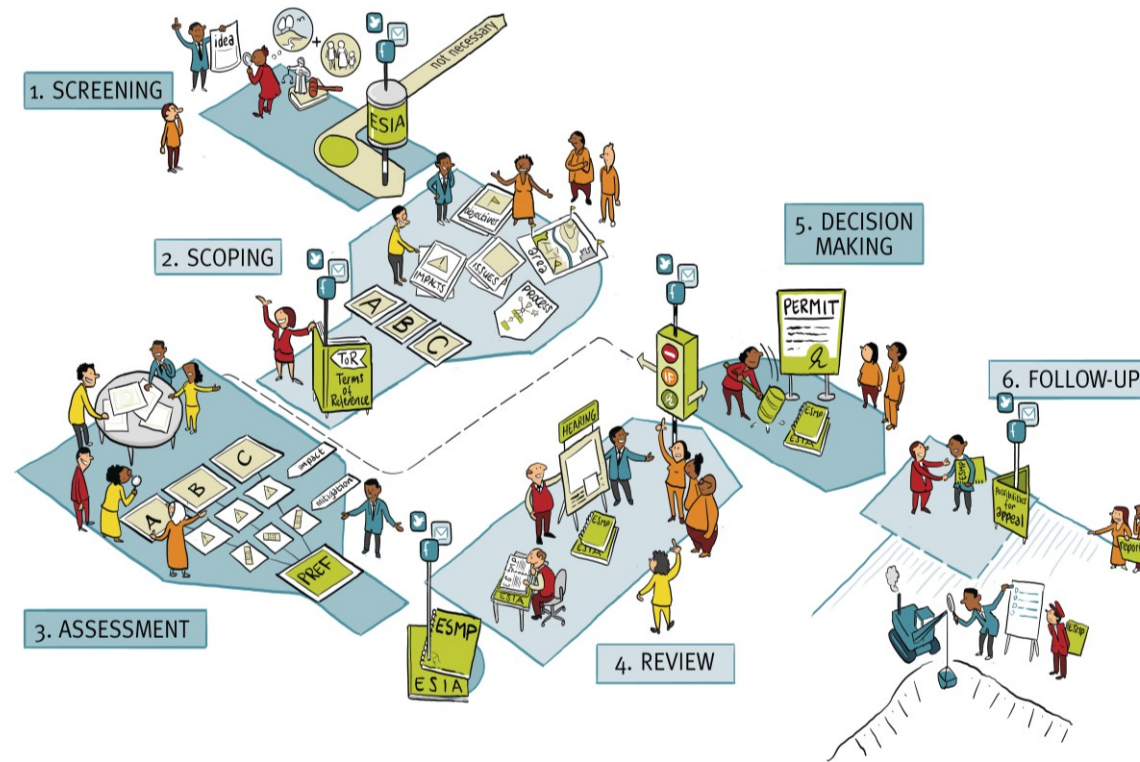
1. SCREENING

idea

not necessary

ESIA

2. SCOPING

objectives

impacts

issues

area

process

A B C

ToR Terms of Reference

3. ASSESSMENT

A B C

impact

mitigation

PREF

ESMP ESIA

4. REVIEW

HEARING

ESMP ESIA

ESIA

5. DECISION MAKING

PERMIT

ESMP ESIA

6. FOLLOW-UP

possibilities for appeal

report

ESMP